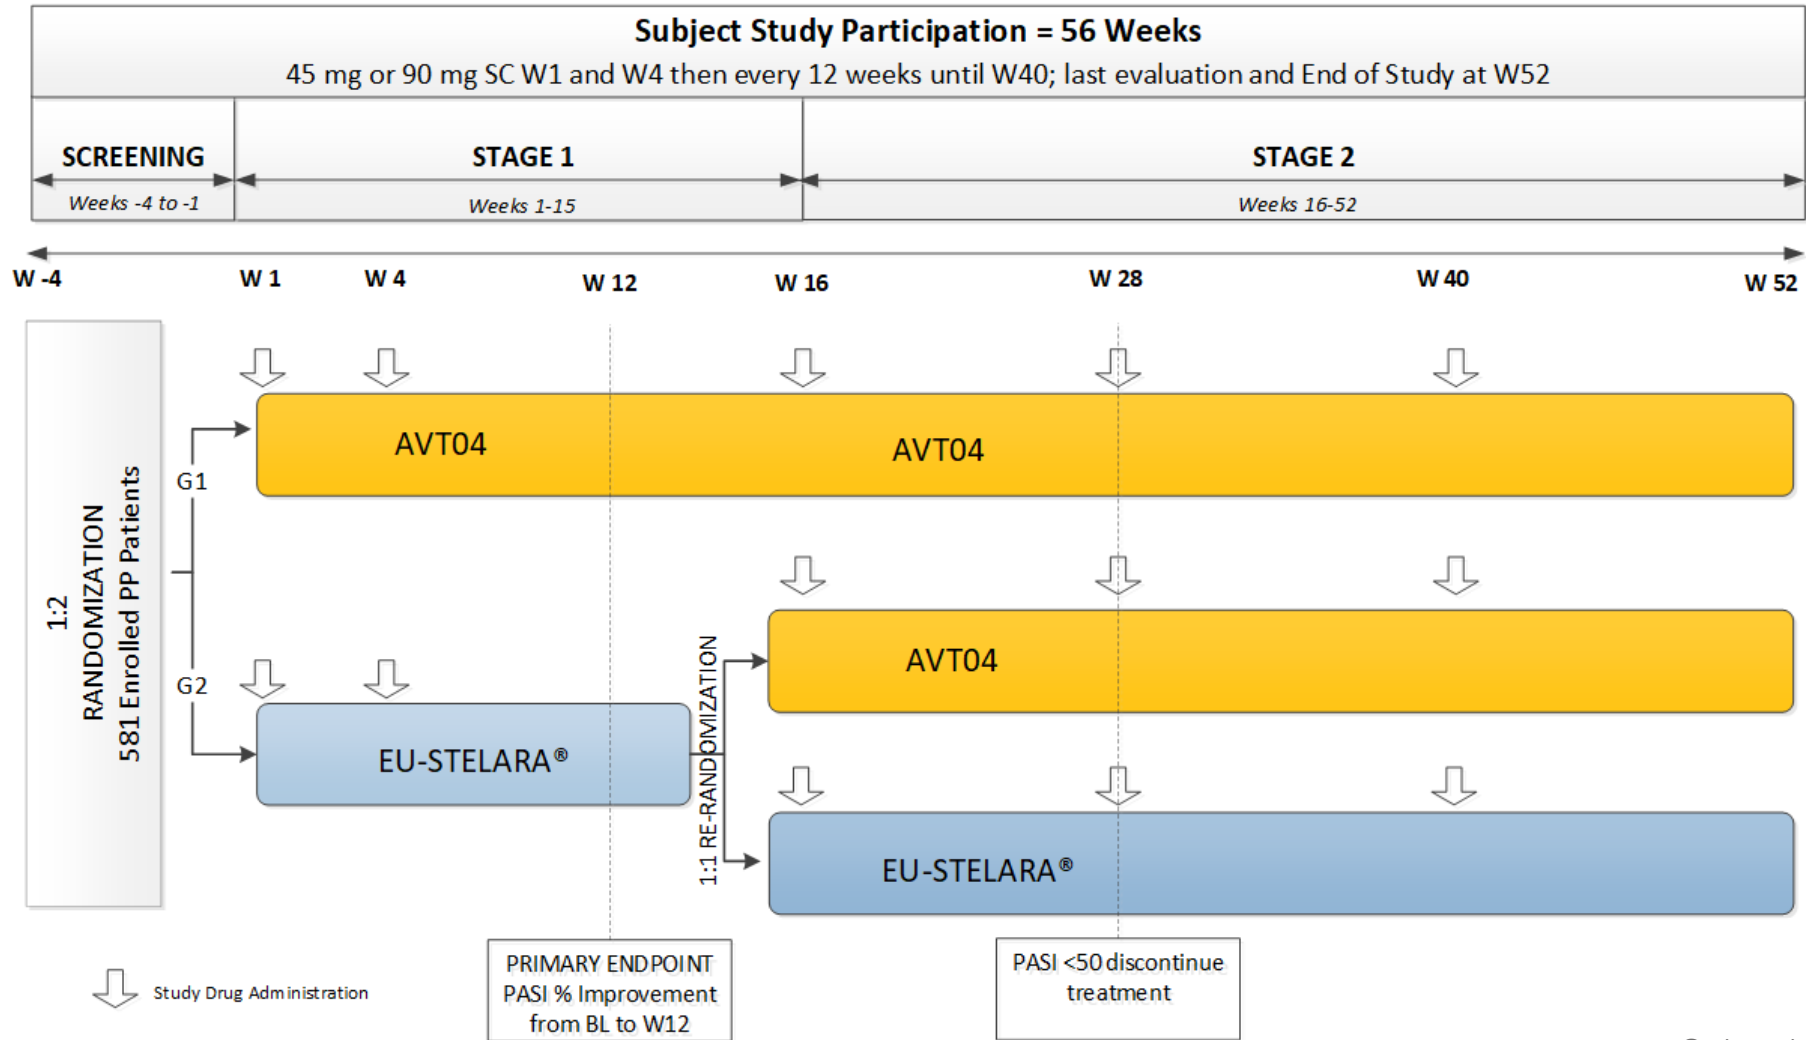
Subject Study Participation = 56 Weeks
45 mg or 90 mg SC W1 and W4 then every 12 weeks until W40; last evaluation and End of Study at W52

SCREENING
Weeks -4 to -1

STAGE 1
Weeks 1-15

STAGE 2
Weeks 16-52

W -4 W 1 W 4 W 12 W 16 W 28 W 40 W 52

1:2
RANDOMIZATION
581 Enrolled PP Patients

G1

AVT04

AVT04

G2

EU-STELARA®

1:1 RE-RANDOMIZATION

AVT04

EU-STELARA®

Study Drug Administration

PRIMARY ENDPOINT
PASI % Improvement
from BL to W12

PASI <50 discontinue treatment